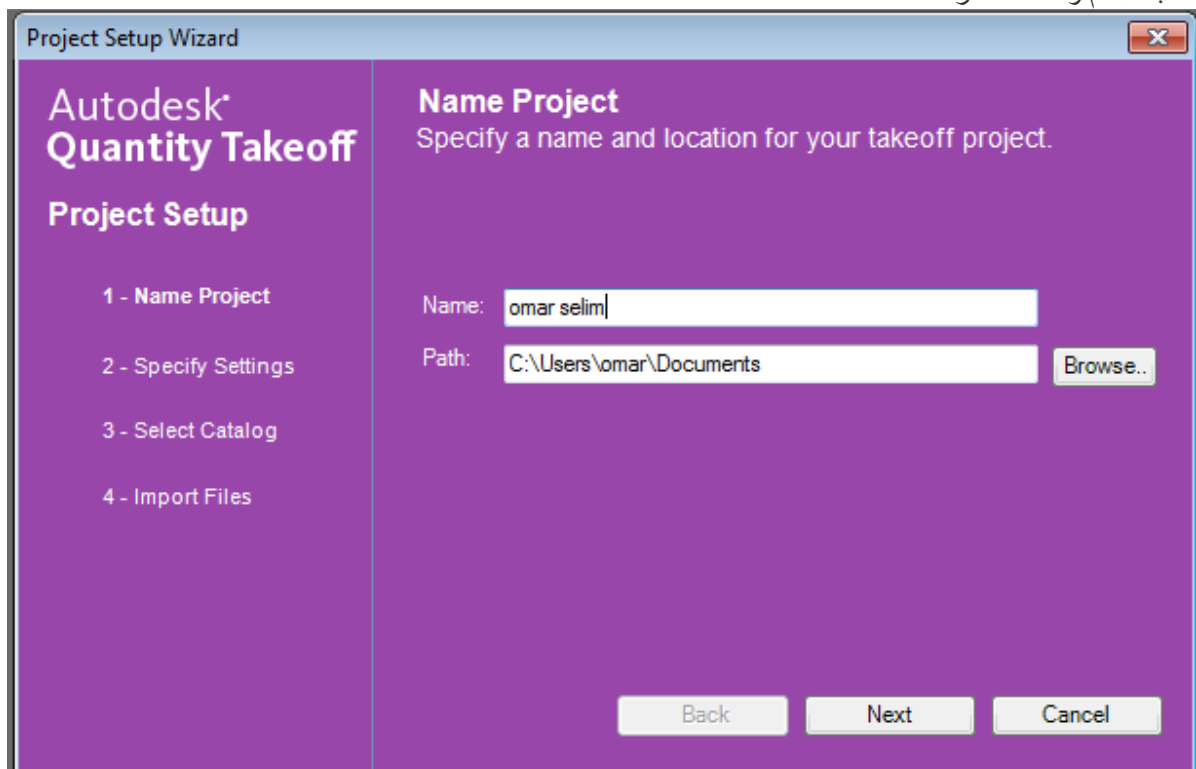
Project Setup Wizard

Autodesk
Quantity Takeoff

Project Setup

1 - Name Project

2 - Specify Settings

3 - Select Catalog

4 - Import Files

Name Project
Specify a name and location for your takeoff project.

Name: omar selim

Path: C:\Users\omar\Documents

Browse..

Back

Next

Cancel